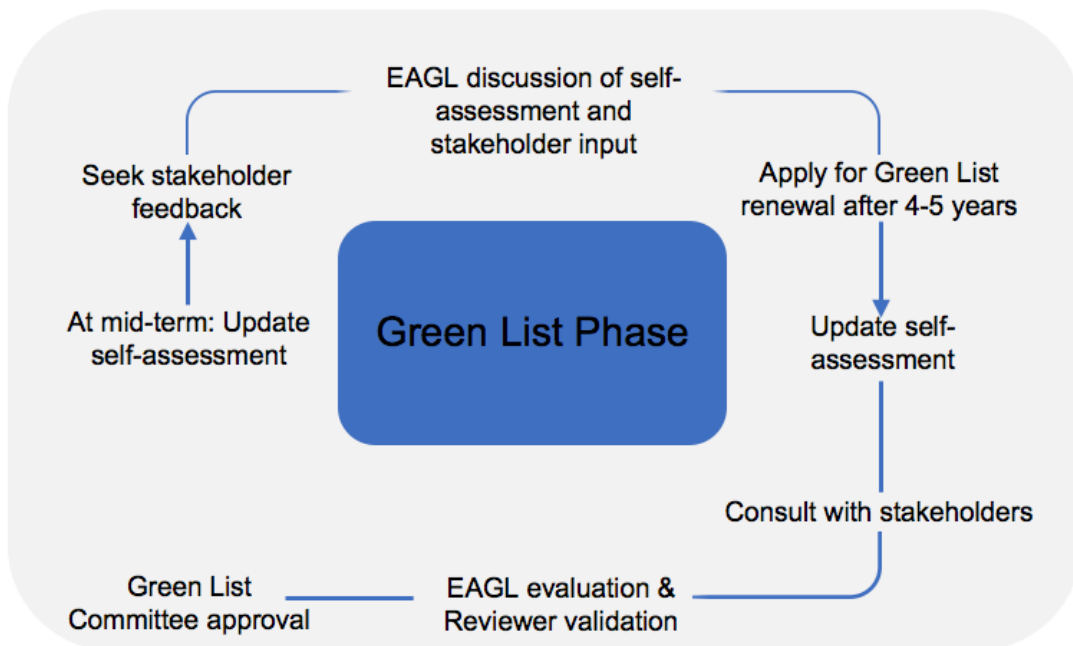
EAGL discussion of self-assessment and stakeholder input

Seek stakeholder feedback

Apply for Green List renewal after 4-5 years

Green List Phase

At mid-term: Update self-assessment

Update self-assessment

Consult with stakeholders

Green List Committee approval

EAGL evaluation & Reviewer validation